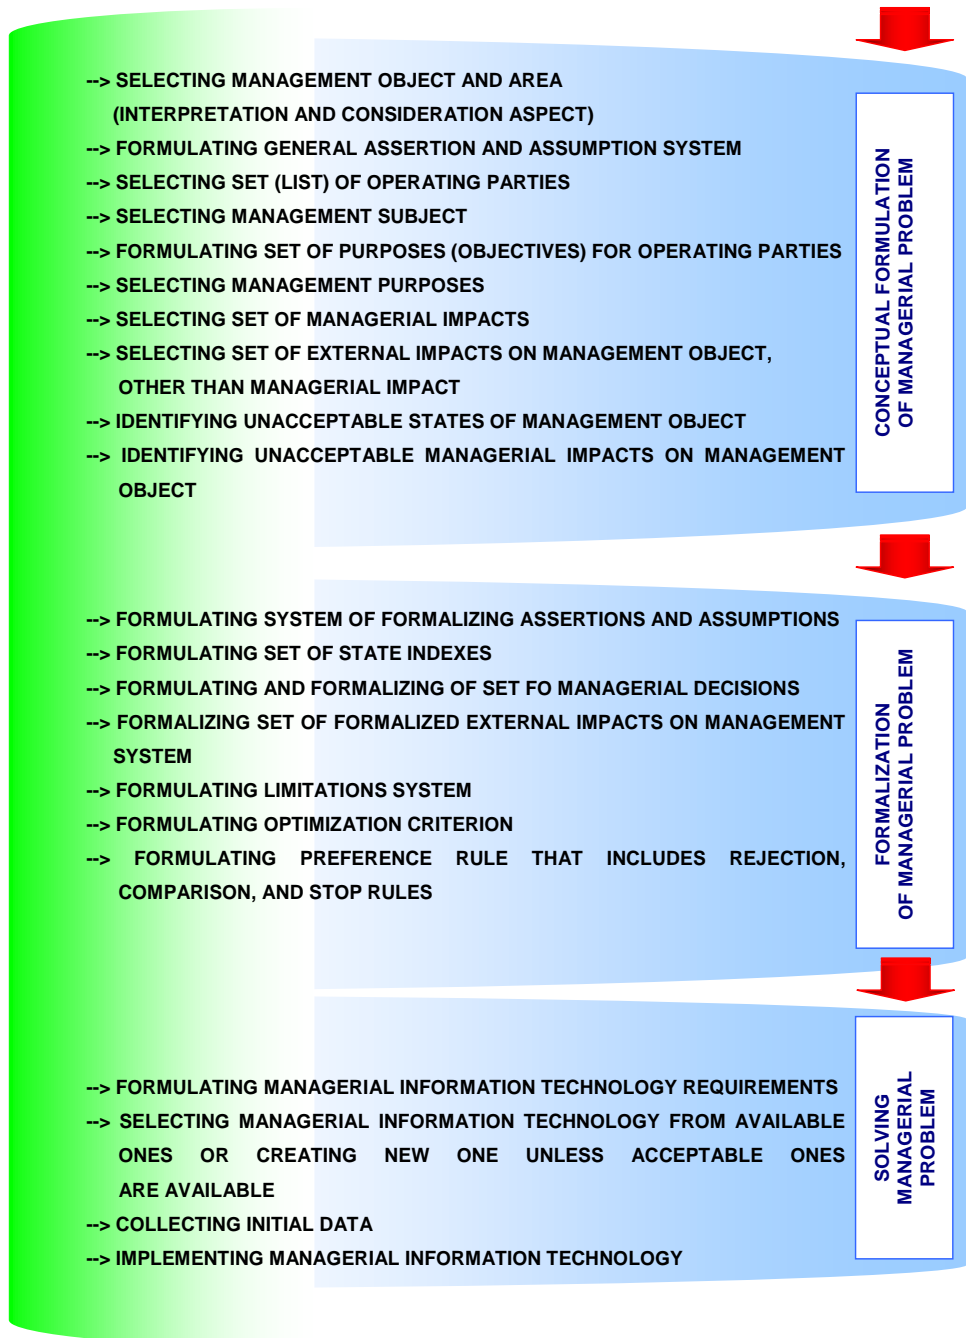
--> SELECTING MANAGEMENT OBJECT AND AREA (INTERPRETATION AND CONSIDERATION ASPECT)
--> FORMULATING GENERAL ASSERTION AND ASSUMPTION SYSTEM
--> SELECTING SET (LIST) OF OPERATING PARTIES
--> SELECTING MANAGEMENT SUBJECT
--> FORMULATING SET OF PURPOSES (OBJECTIVES) FOR OPERATING PARTIES
--> SELECTING MANAGEMENT PURPOSES
--> SELECTING SET OF MANAGERIAL IMPACTS
--> SELECTING SET OF EXTERNAL IMPACTS ON MANAGEMENT OBJECT, OTHER THAN MANAGERIAL IMPACT
--> IDENTIFYING UNACCEPTABLE STATES OF MANAGEMENT OBJECT
--> IDENTIFYING UNACCEPTABLE MANAGERIAL IMPACTS ON MANAGEMENT OBJECT

CONCEPTUAL FORMULATION OF MANAGERIAL PROBLEM

--> FORMULATING SYSTEM OF FORMALIZING ASSERTIONS AND ASSUMPTIONS
--> FORMULATING SET OF STATE INDEXES
--> FORMULATING AND FORMALIZING OF SET FO MANAGERIAL DECISIONS
--> FORMALIZING SET OF FORMALIZED EXTERNAL IMPACTS ON MANAGEMENT SYSTEM
--> FORMULATING LIMITATIONS SYSTEM
--> FORMULATING OPTIMIZATION CRITERION
--> FORMULATING PREFERENCE RULE THAT INCLUDES REJECTION, COMPARISON, AND STOP RULES

FORMALIZATION OF MANAGERIAL PROBLEM

--> FORMULATING MANAGERIAL INFORMATION TECHNOLOGY REQUIREMENTS
--> SELECTING MANAGERIAL INFORMATION TECHNOLOGY FROM AVAILABLE ONES OR CREATING NEW ONE UNLESS ACCEPTABLE ONES ARE AVAILABLE
--> COLLECTING INITIAL DATA
--> IMPLEMENTING MANAGERIAL INFORMATION TECHNOLOGY

SOLVING MANAGERIAL PROBLEM